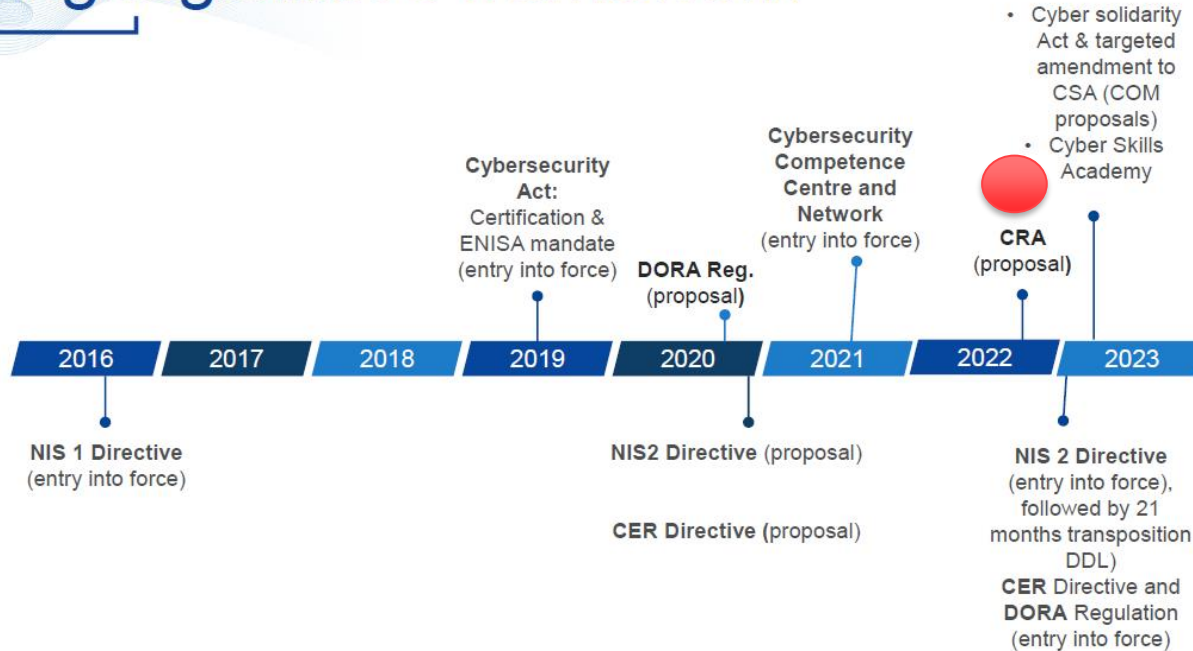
• Cyber solidarity Act & targeted amendment to CSA (COM proposals)
• Cyber Skills Academy

Cybersecurity Act: Certification & ENISA mandate (entry into force)

DORA Reg. (proposal)

Cybersecurity Competence Centre and Network (entry into force)

CRA (proposal)

| 2016 | 2017 | 2018 | 2019 | 2020 | 2021 | 2022 | 2023 |
|---|---|---|---|---|---|---|---|

NIS 1 Directive (entry into force)

NIS2 Directive (proposal)

CER Directive (proposal)

NIS 2 Directive (entry into force), followed by 21 months transposition DDL)
CER Directive and DORA Regulation (entry into force)